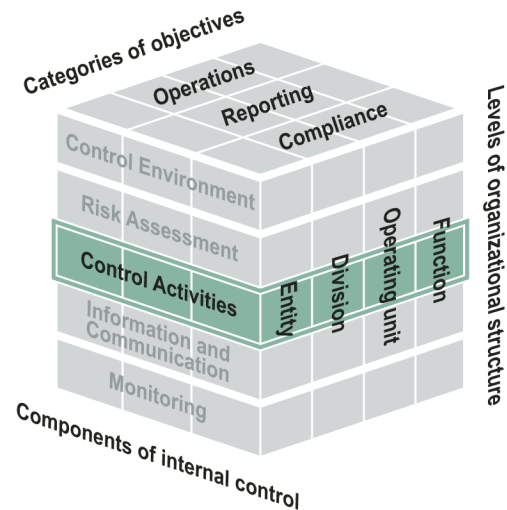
Categories of objectives

Operations

Reporting

Compliance

Levels of organizational structure

Control Environment

Risk Assessment

Control Activities

Information and Communication

Monitoring

Entity

Division

Operating unit

Function

Components of internal control